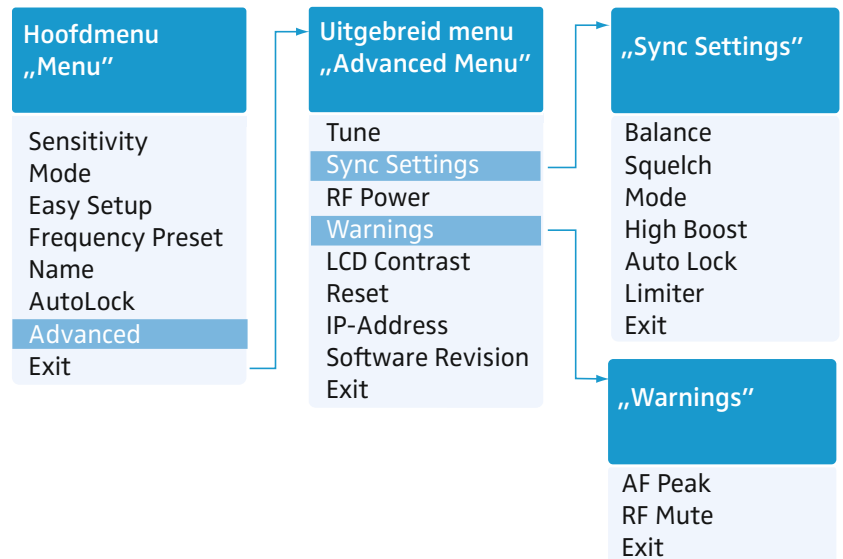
Hoofdmenu
„Menu"

Sensitivity
Mode
Easy Setup
Frequency Preset
Name
AutoLock
Advanced
Exit

Uitgebreid menu
„Advanced Menu"

Tune
Sync Settings
RF Power
Warnings
LCD Contrast
Reset
IP-Address
Software Revision
Exit

„Sync Settings"

Balance
Squelch
Mode
High Boost
Auto Lock
Limiter
Exit

„Warnings"

AF Peak
RF Mute
Exit